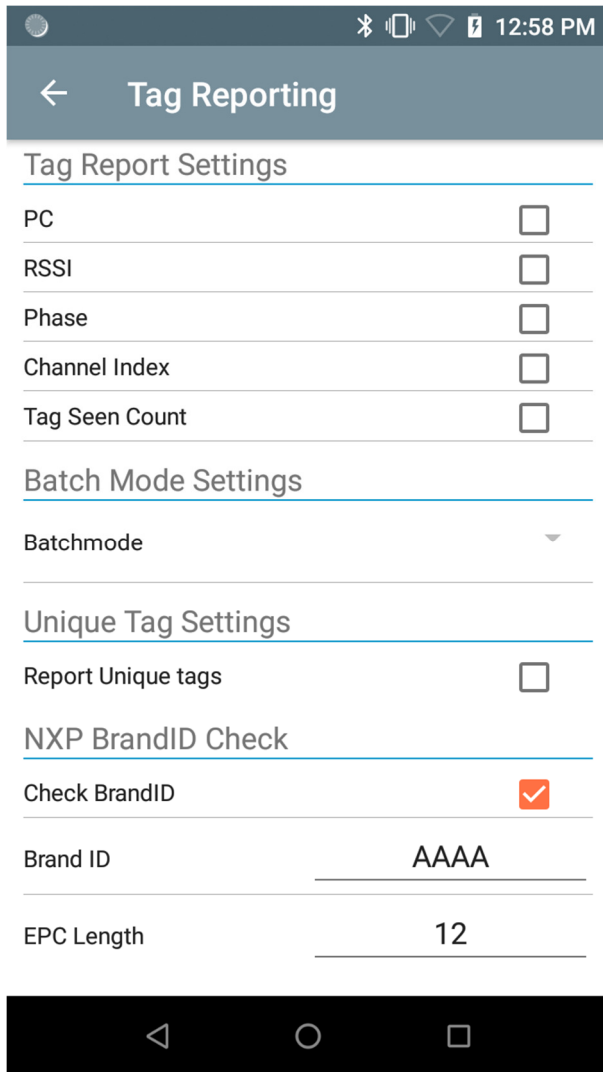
12:58 PM

Tag Reporting

Tag Report Settings

PC

RSSI

Phase

Channel Index

Tag Seen Count

Batch Mode Settings

Batchmode

Unique Tag Settings

Report Unique tags

NXP BrandID Check

Check BrandID

Brand ID AAAA

EPC Length 12